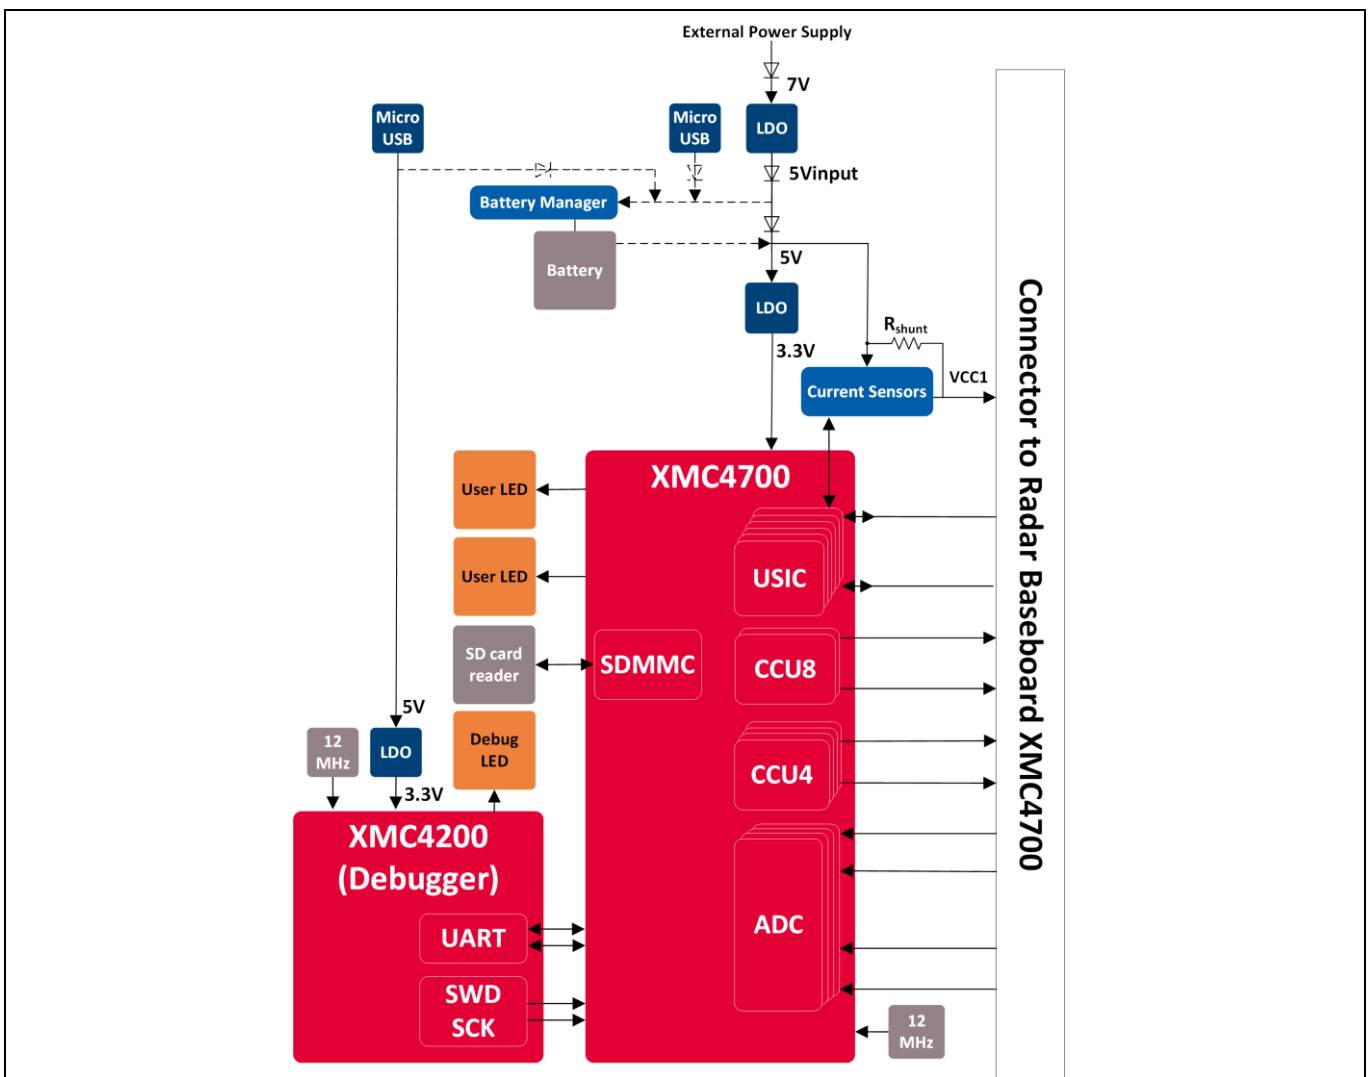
External Power Supply

7V

Micro USB

Micro USB

LDO

5Vinput

Battery Manager

Battery

5V

LDO

3.3V

$R_{shunt}$

Current Sensors

VCC1

Connector to Radar Baseboard XMC4700

XMC4700

User LED

User LED

USIC

SD card reader

SDMMC

CCU8

5V

12 MHz

LDO

Debug LED

CCU4

3.3V

XMC4200 (Debugger)

ADC

UART

SWD SCK

12 MHz